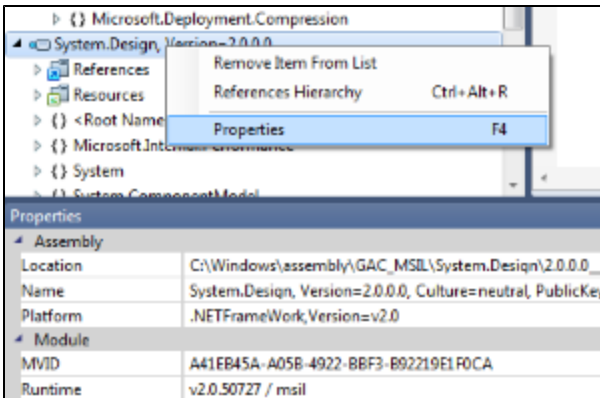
{} Microsoft.Deployment.Compression
System.Design, Version=2.0.0.0
References
Resources
{} <Root Name
{} Microsoft.Internal.Performance
{} System
{} System.ComponentModel

Remove Item From List
References Hierarchy Ctrl+Alt+R
Properties F4

Properties
Assembly

| | |
|---|---|
| Location | C:\Windows\assembly\GAC_MSIL\System.Design\2.0.0.0__ |
| Name | System.Design, Version=2.0.0.0, Culture=neutral, PublicKey |
| Platform | .NETFrameWork,Version=v2.0 |

Module

| | |
|---|---|
| MVID | A41EB45A-A05B-4922-BBF3-B92219E1F0CA |
| Runtime | v2.0.50727 / msil |